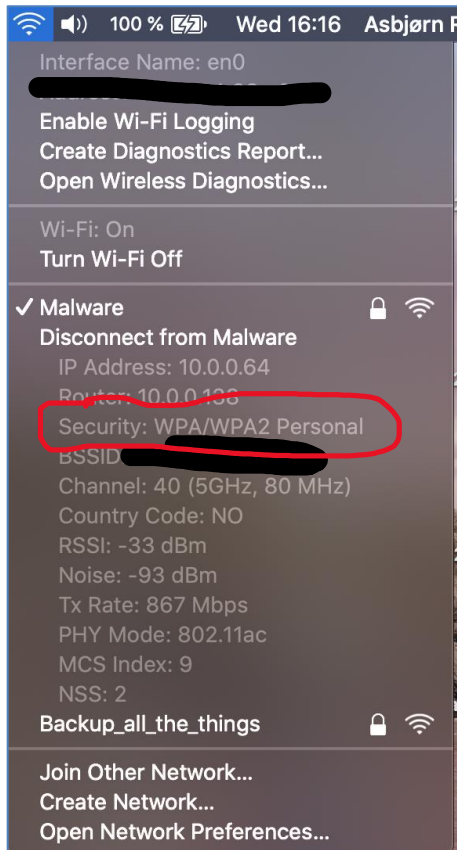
100 % Wed 16:16 Asbjørn F

Interface Name: en0
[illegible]
Enable Wi-Fi Logging
Create Diagnostics Report...
Open Wireless Diagnostics...

Wi-Fi: On
Turn Wi-Fi Off

✓ Malware
Disconnect from Malware
IP Address: 10.0.0.64
Router: 10.0.0.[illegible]
Security: WPA/WPA2 Personal
BSSID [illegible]
Channel: 40 (5GHz, 80 MHz)
Country Code: NO
RSSI: -33 dBm
Noise: -93 dBm
Tx Rate: 867 Mbps
PHY Mode: 802.11ac
MCS Index: 9
NSS: 2
Backup_all_the_things

Join Other Network...
Create Network...
Open Network Preferences...